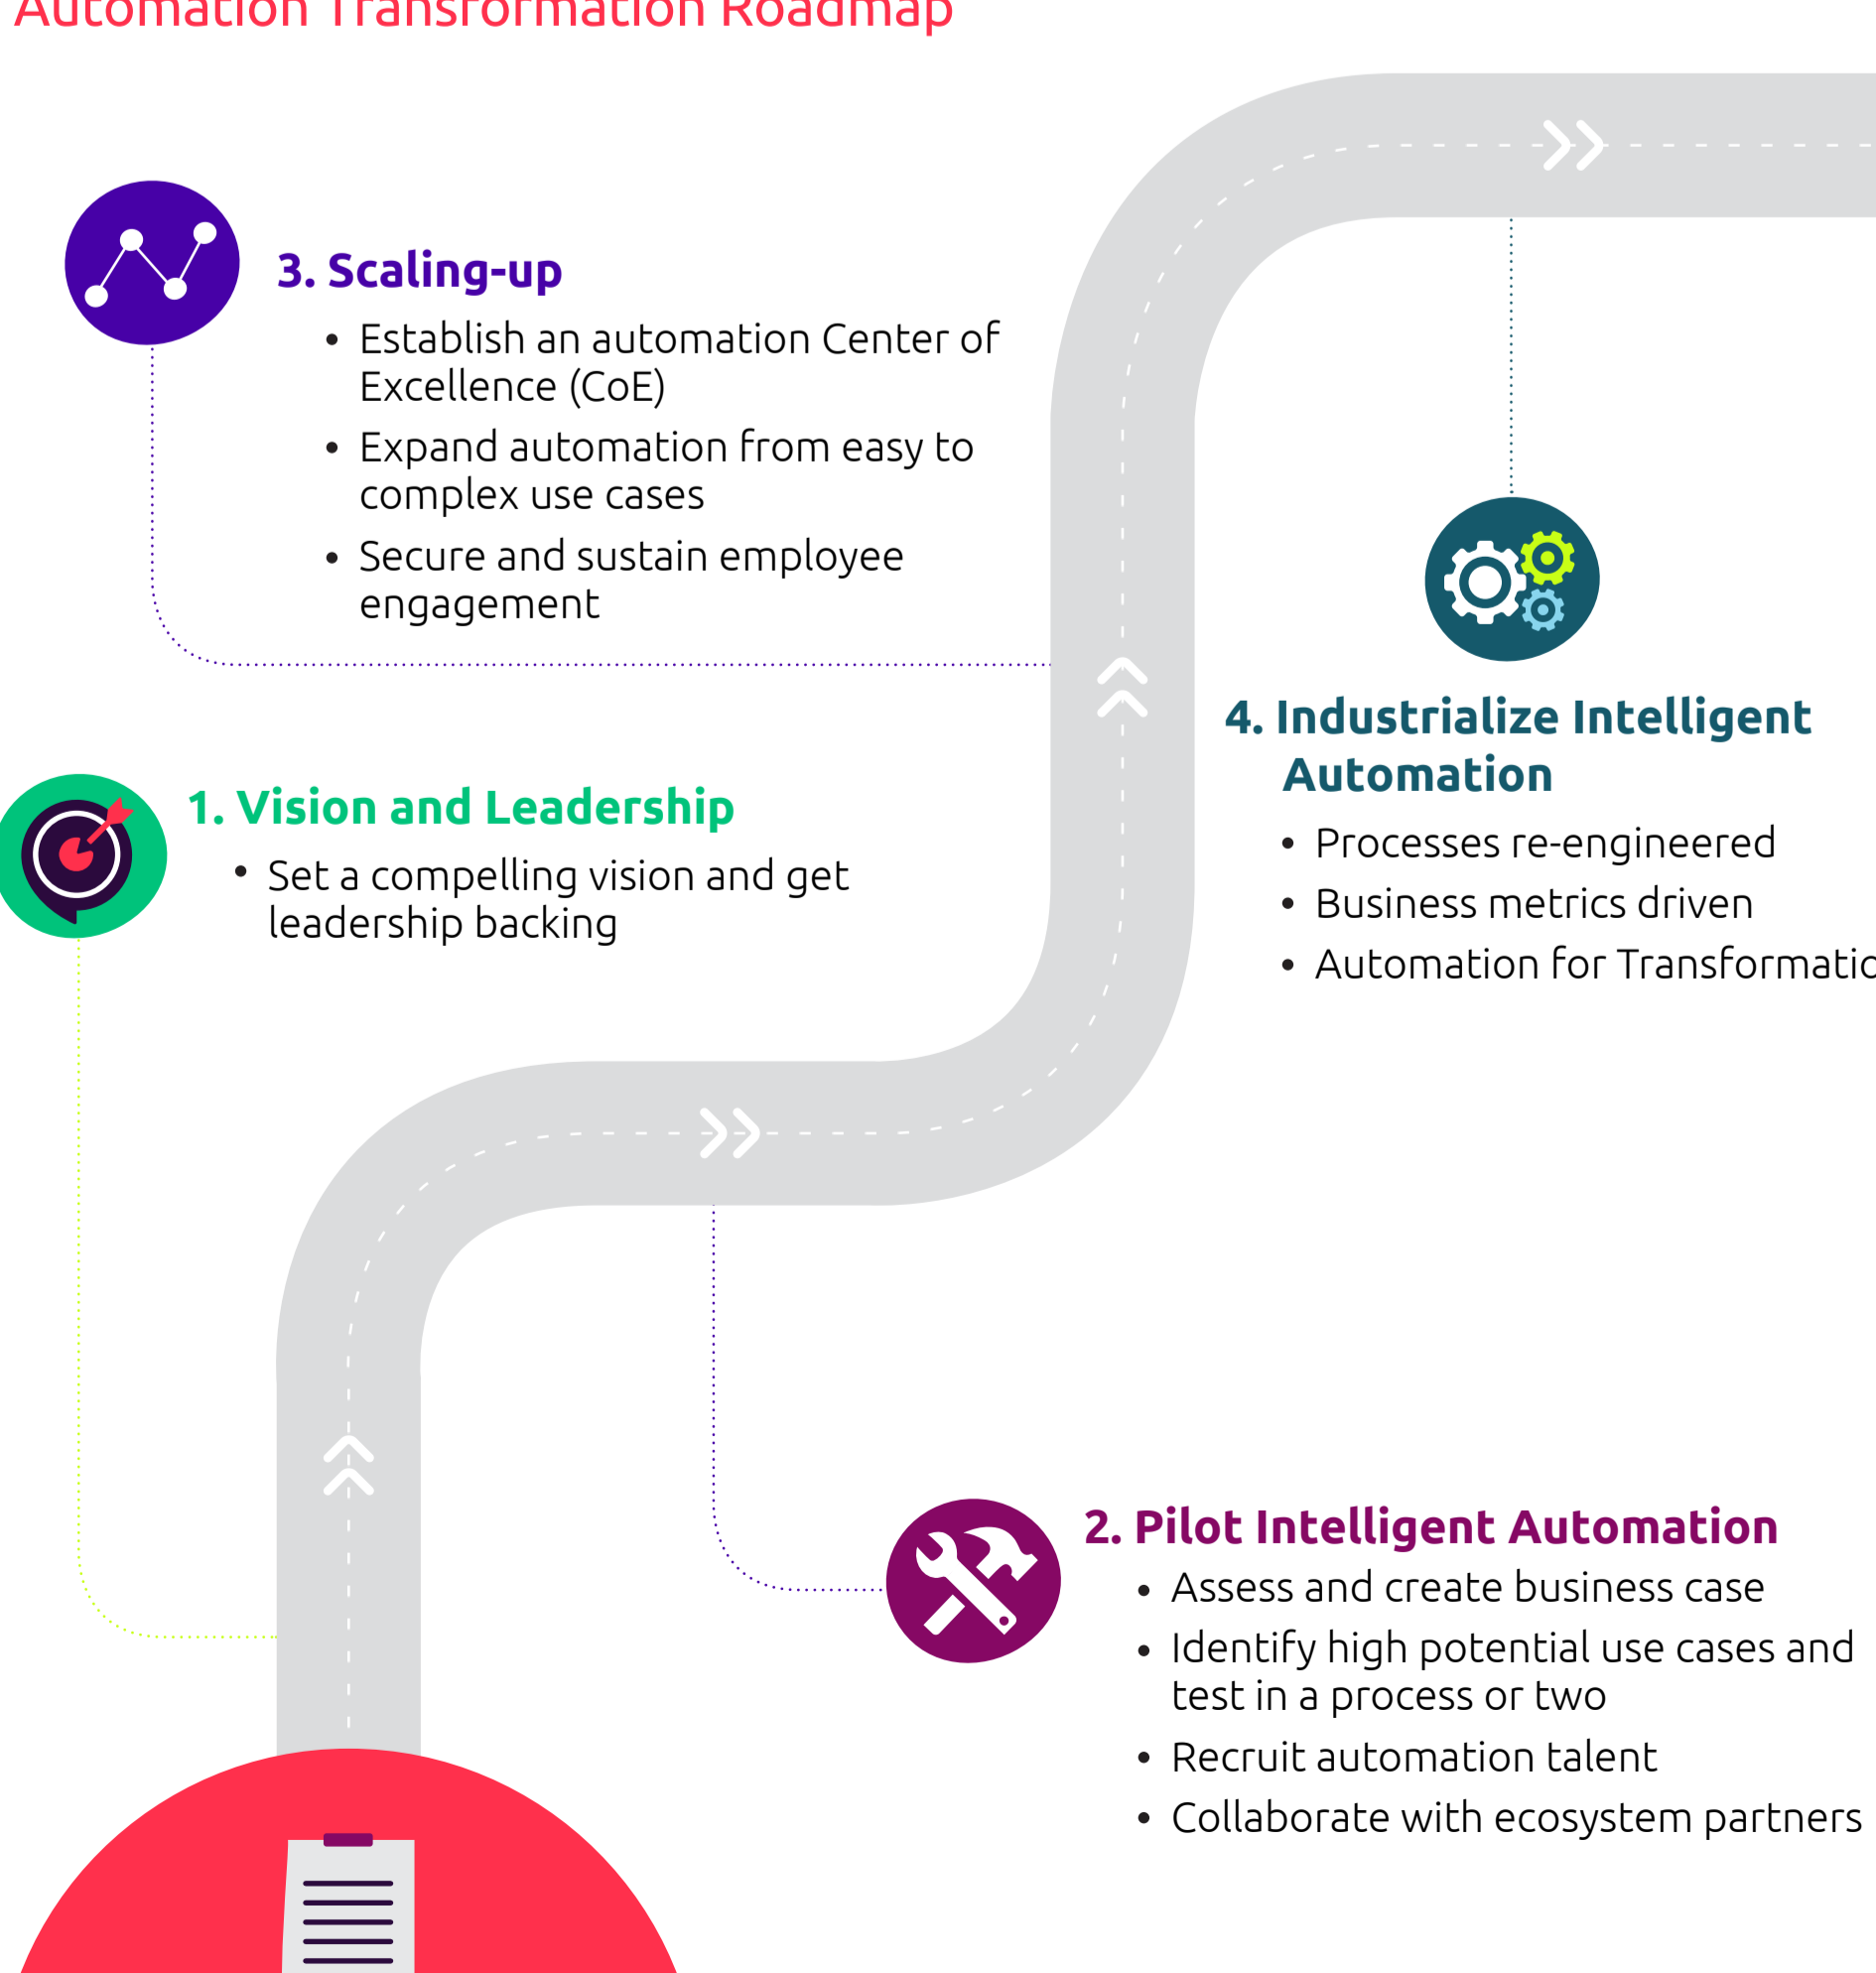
Automation Transformation Roadmap

3. Scaling-up

- Establish an automation Center of Excellence (CoE)
- Expand automation from easy to complex use cases
- Secure and sustain employee engagement

4. Industrialize Intelligent Automation

- Processes re-engineered
- Business metrics driven
- Automation for Transformati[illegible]

1. Vision and Leadership

- Set a compelling vision and get leadership backing

2. Pilot Intelligent Automation

- Assess and create business case
- Identify high potential use cases and test in a process or two
- Recruit automation talent
- Collaborate with ecosystem partners